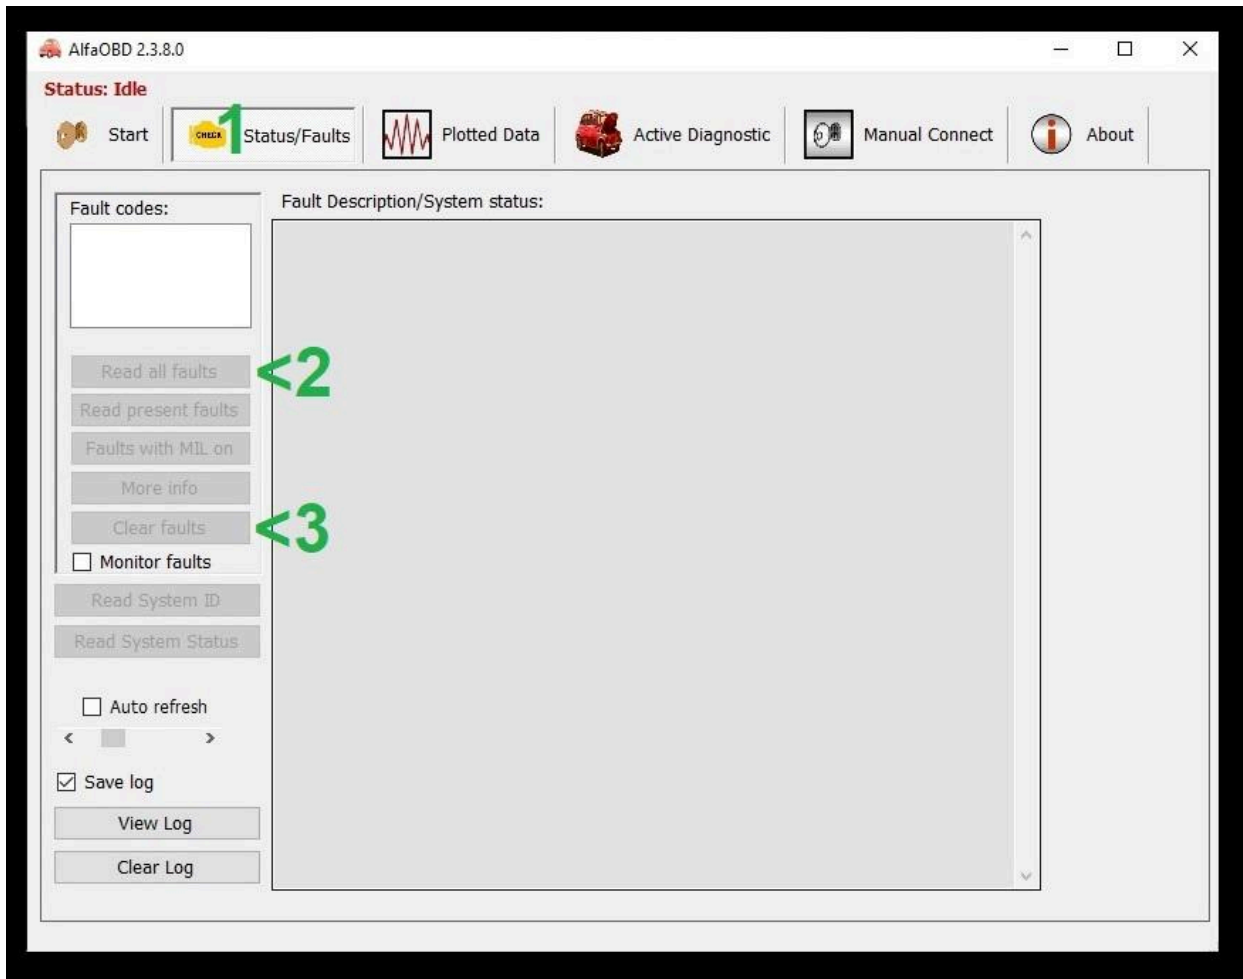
AlfaOBD 2.3.8.0

Status: Idle

Start

CHECK 1 Status/Faults

Plotted Data

Active Diagnostic

Manual Connect

About

Fault codes:

Fault Description/System status:

Read all faults <2

Read present faults

Faults with MIL on

More info

Clear faults <3

Monitor faults

Read System ID

Read System Status

Auto refresh

Save log

View Log

Clear Log